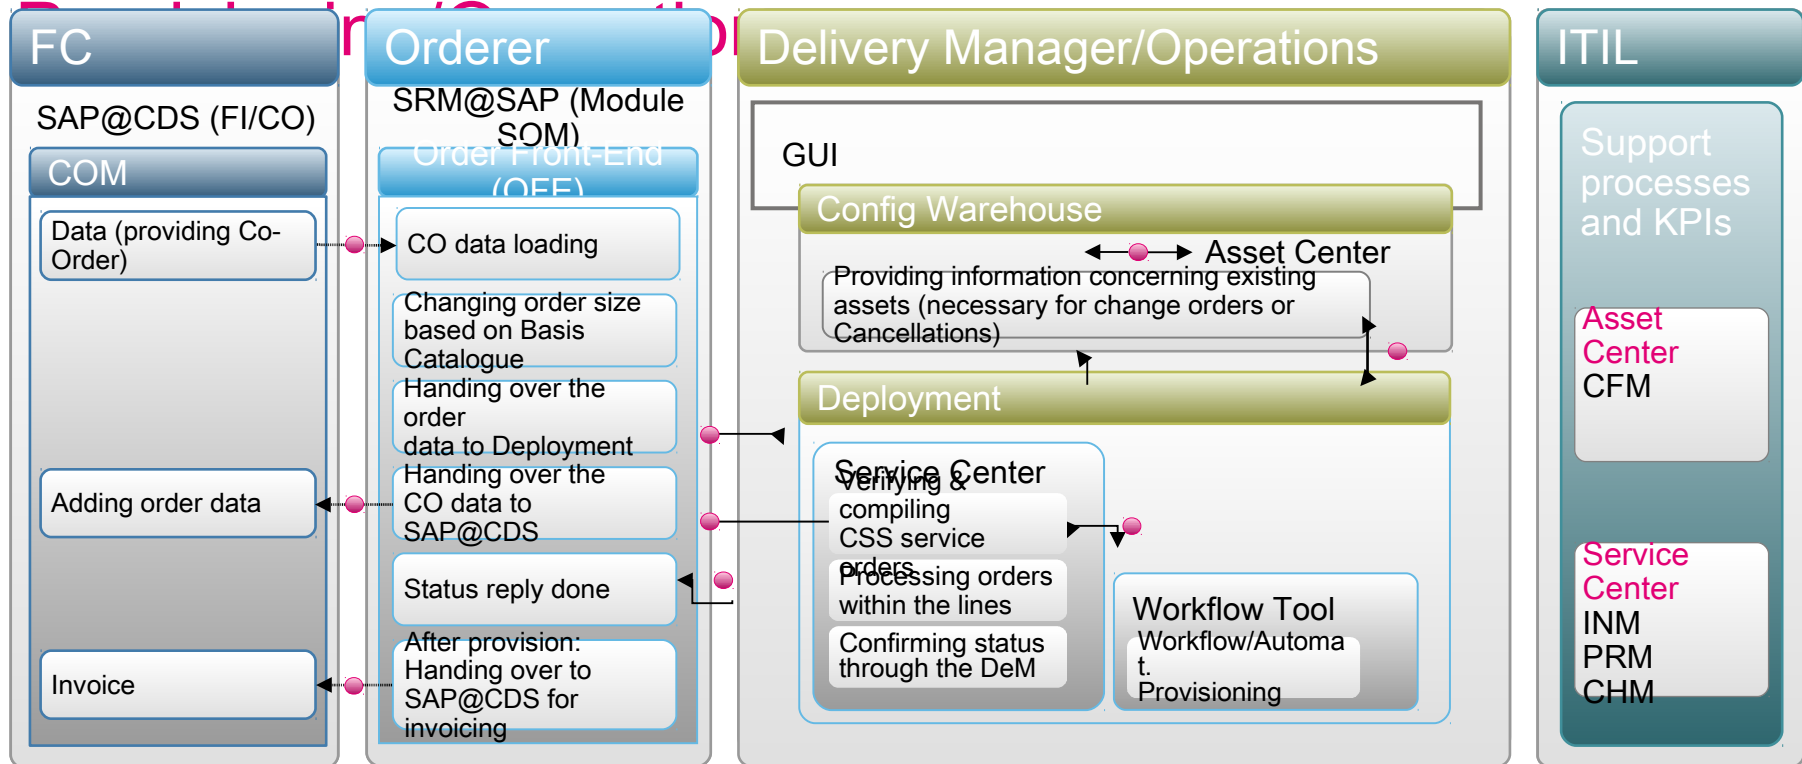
FC

SAP@CDS (FI/CO)

COM

Data (providing Co-Order)

Adding order data

Invoice

Orderer

SRM@SAP (Module SOM)

Order Front-End (OFE)

CO data loading

Changing order size based on Basis Catalogue

Handing over the order data to Deployment

Handing over the CO data to SAP@CDS

Status reply done

After provision: Handing over to SAP@CDS for invoicing

Delivery Manager/Operations

GUI

Config Warehouse

Asset Center

Providing information concerning existing assets (necessary for change orders or Cancellations)

Deployment

Service Center

Verifying & compiling CSS service orders

Processing orders within the lines

Confirming status through the DeM

Workflow Tool

Workflow/Automat. Provisioning

ITIL

Support processes and KPIs

Asset Center
CFM

Service Center
INM
PRM
CHM